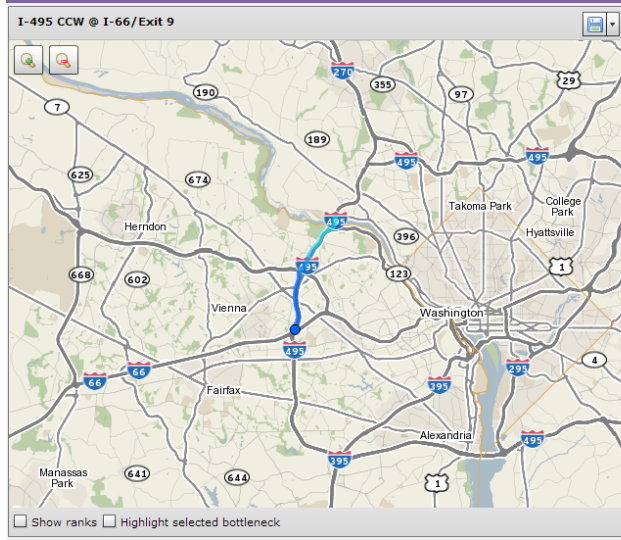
I-495 CCW @ I-66/Exit 9

270
355
29
7
190
97
189
495
495
625
674
Takoma Park
College Park
Herndon
495
396
Hyattsville
668
602
495
123
1
Vienna
Washington
495
4
66
66
295
Fairfax
395
Alexandria
495
395
Manassas Park
641
644
1

Show ranks
Highlight selected bottleneck